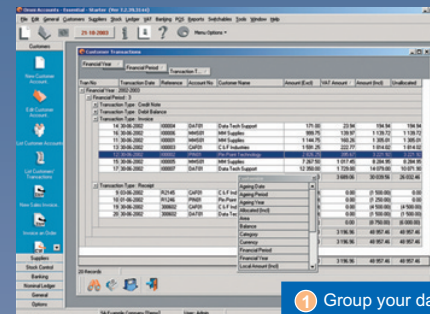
Omni Accounts - Essential - Starter (Ver 3.2.39.3144)

File Edit General Customers Suppliers Stock Ledger VAT Banking POS Reports Stockables Tools Window Help

21-10-2003

Menu Options

Customers

New Customer Accounts

Edit Customer Accounts

List Customer Accounts

List Customer Transactions

New Sales Invoice

Invoice an Order

Customer Transactions

Financial Year | Financial Period | Transaction T...

| Tran No | Transaction Date | Reference | Account No | Customer Name | Amount (Excl) | VAT Amount | Amount (Incl) | Unallocated |
|---|---|---|---|---|---|---|---|---|
| Financial Year: 2002-2003 | | | | | | | | |
| Financial Period: 3 | | | | | | | | |
| Transaction Type: Credit Note | | | | | | | | |
| Transaction Type: Debit Balance | | | | | | | | |
| Transaction Type: Invoice | | | | | | | | |
| 14 | 30-06-2002 | 100004 | DAT01 | Data Tech Support | 171.00 | 23.94 | 194.94 | 194.94 |
| 16 | 30-06-2002 | 100006 | MMS01 | MM Supplies | 999.75 | 139.97 | 1 139.72 | 1 139.72 |
| 14 | 30-06-2002 | 100003 | MMS01 | MM Supplies | 1 144.75 | 160.26 | 1 305.01 | 1 305.01 |
| 11 | 30-06-2002 | 100001 | CAF01 | C & F Industries | 1 591.25 | 222.77 | 1 814.02 | 1 814.02 |
| 12 | 30-06-2002 | 100002 | PIN01 | Pin Point Technology | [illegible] | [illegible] | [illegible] | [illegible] |
| 15 | 30-06-2002 | 100005 | MMS01 | MM Supplies | 7 267.00 | 1 017.45 | 8 284.95 | 8 284.95 |
| 17 | 30-06-2002 | 100007 | DAT01 | Data Tech Support | 12 350.00 | 1 729.00 | 14 079.00 | 10 071.90 |
| | | | | | | 3 669.06 | 26 032.46 | |
| Transaction Type: Receipt | | | | | | | | |
| 8 | 03-06-2002 | R2145 | CAF01 | C & F Industries | 0.00 | | (1 500.00) | 0.00 |
| 10 | 01-06-2002 | R1246 | PIN01 | Pin Point Technology | 0.00 | | (1 250.00) | 0.00 |
| 21 | 30-06-2002 | 300001 | MMS01 | MM Supplies | 0.00 | | (4 500.00) | (4 500.00) |
| 22 | 30-06-2002 | 300002 | DAT01 | Data Tech Support | 0.00 | | (1 500.00) | 0.00 |
| | | | | | | | (8 750.00) | |
| | | | | | | 3 196.96 | 48 957.46 | 48 957.46 |
| | | | | | | 3 196.96 | 48 957.46 | 48 957.46 |

Ageing Date
Ageing Period
Ageing Year
Allocated (Incl)
Area
Balance
Category
Currency
Financial Period
Financial Year
Local Amount (Incl)

20 Records

Suppliers
Stock Control
Banking
Nominal Ledger
General
Options

SA Example Company (Demo) | User: Admin

1 Group your da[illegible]